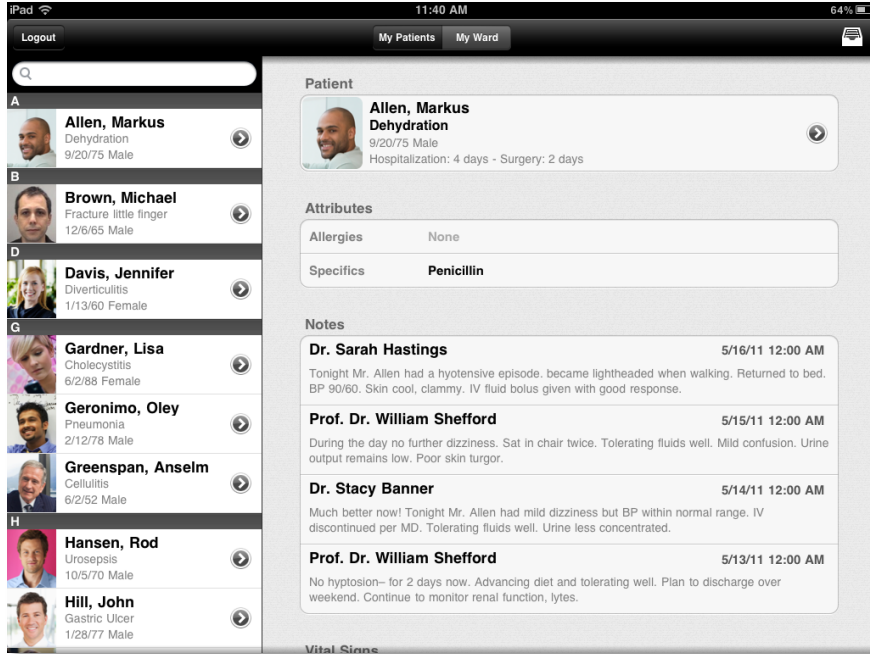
iPad
11:40 AM
64%

Logout
My Patients
My Ward

A
Allen, Markus
Dehydration
9/20/75 Male

B
Brown, Michael
Fracture little finger
12/6/65 Male

D
Davis, Jennifer
Diverticulitis
1/13/60 Female

G
Gardner, Lisa
Cholecystitis
6/2/88 Female

Geronimo, Oley
Pneumonia
2/12/78 Male

Greenspan, Anselm
Cellulitis
6/2/52 Male

H
Hansen, Rod
Urosepsis
10/5/70 Male

Hill, John
Gastric Ulcer
1/28/77 Male

Patient

Allen, Markus
Dehydration
9/20/75 Male
Hospitalization: 4 days - Surgery: 2 days

Attributes

| Allergies | None |
|---|---|
| Specifics | Penicillin |

Notes

Dr. Sarah Hastings 5/16/11 12:00 AM
Tonight Mr. Allen had a hyotensive episode. became lightheaded when walking. Returned to bed. BP 90/60. Skin cool, clammy. IV fluid bolus given with good response.

Prof. Dr. William Shefford 5/15/11 12:00 AM
During the day no further dizziness. Sat in chair twice. Tolerating fluids well. Mild confusion. Urine output remains low. Poor skin turgor.

Dr. Stacy Banner 5/14/11 12:00 AM
Much better now! Tonight Mr. Allen had mild dizziness but BP within normal range. IV discontinued per MD. Tolerating fluids well. Urine less concentrated.

Prof. Dr. William Shefford 5/13/11 12:00 AM
No hyptosion– for 2 days now. Advancing diet and tolerating well. Plan to discharge over weekend. Continue to monitor renal function, lytes.

Vital Signs